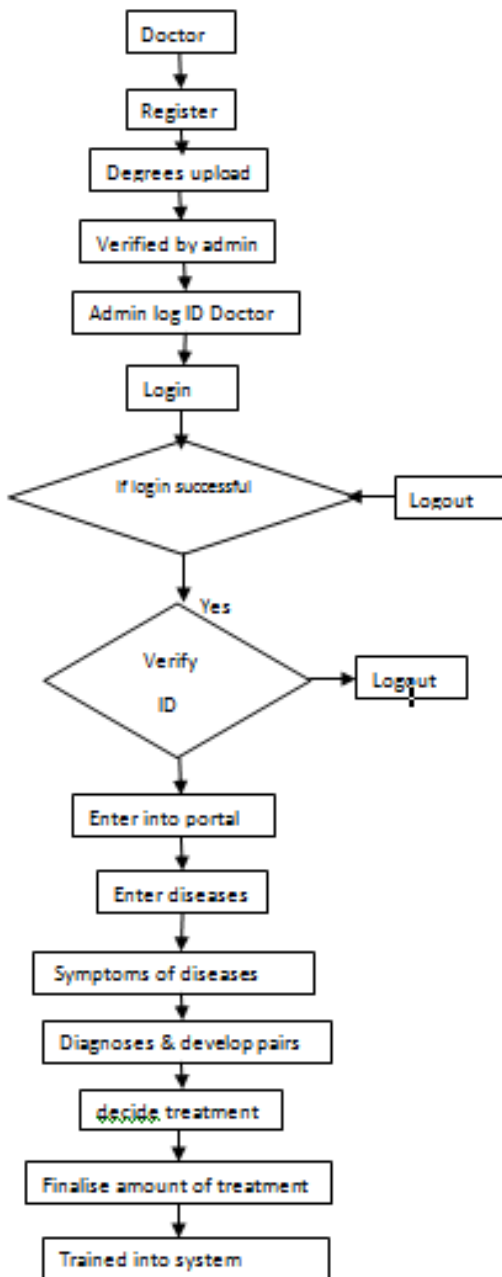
Doctor

Register

Degrees upload

Verified by admin

Admin log ID Doctor

Login

If login successful

Logout

Yes

Verify ID

Logout

Enter into portal

Enter diseases

Symptoms of diseases

Diagnoses & develop pairs

decide treatment

Finalise amount of treatment

Trained into system